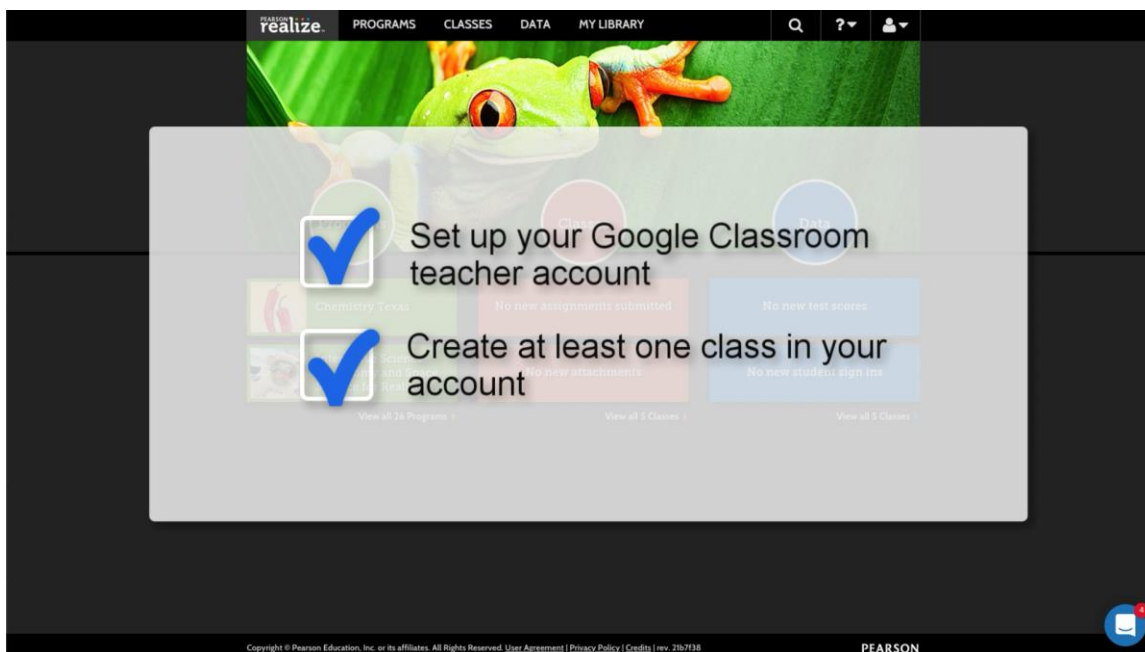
PEARSON realize. PROGRAMS CLASSES DATA MY LIBRARY

Set up your Google Classroom teacher account

Create at least one class in your account

Chemistry Texas

No new assignments submitted

No new test scores

No new attachments

No new student sign ins

View all 26 Programs

View all 5 Classes

View all 5 Classes

Copyright © Pearson Education, Inc. or its affiliates. All Rights Reserved. User Agreement | Privacy Policy | Credits | rev. 21b7f38

PEARSON